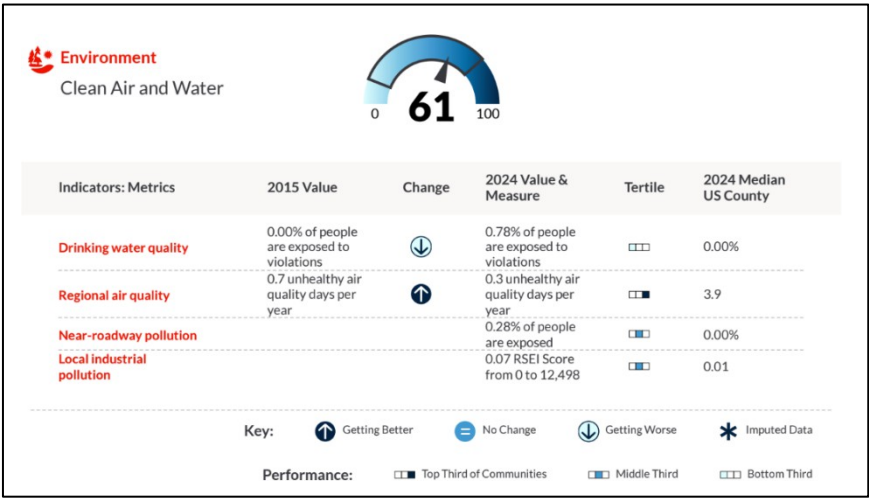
Environment
Clean Air and Water

0 61 100

| Indicators: Metrics | 2015 Value | Change | 2024 Value & Measure | Tertile | 2024 Median US County |
|---|---|---|---|---|---|
| Drinking water quality | 0.00% of people are exposed to violations | | 0.78% of people are exposed to violations | | 0.00% |
| Regional air quality | 0.7 unhealthy air quality days per year | | 0.3 unhealthy air quality days per year | | 3.9 |
| Near-roadway pollution | | | 0.28% of people are exposed | | 0.00% |
| Local industrial pollution | | | 0.07 RSEI Score from 0 to 12,498 | | 0.01 |

Key: Getting Better No Change Getting Worse Imputed Data

Performance: Top Third of Communities Middle Third Bottom Third